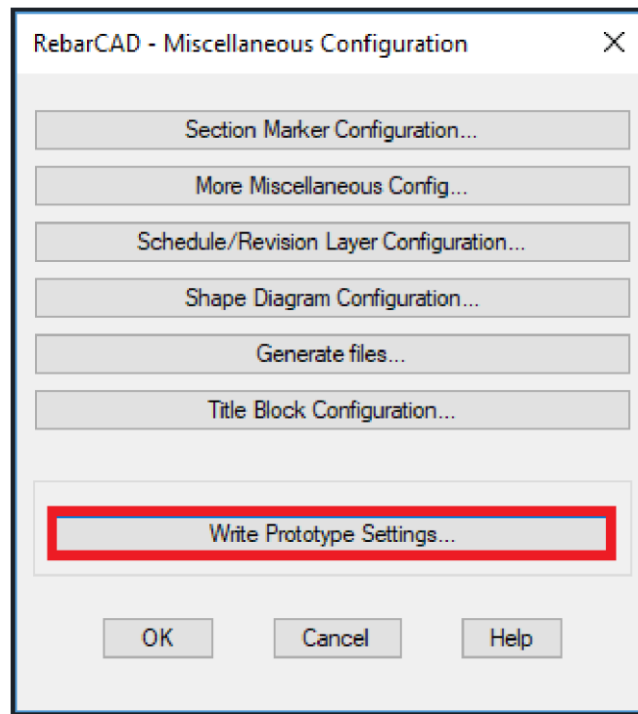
RebarCAD - Miscellaneous Configuration
×

Section Marker Configuration...
More Miscellaneous Config...
Schedule/Revision Layer Configuration...
Shape Diagram Configuration...
Generate files...
Title Block Configuration...

Write Prototype Settings...

OK
Cancel
Help